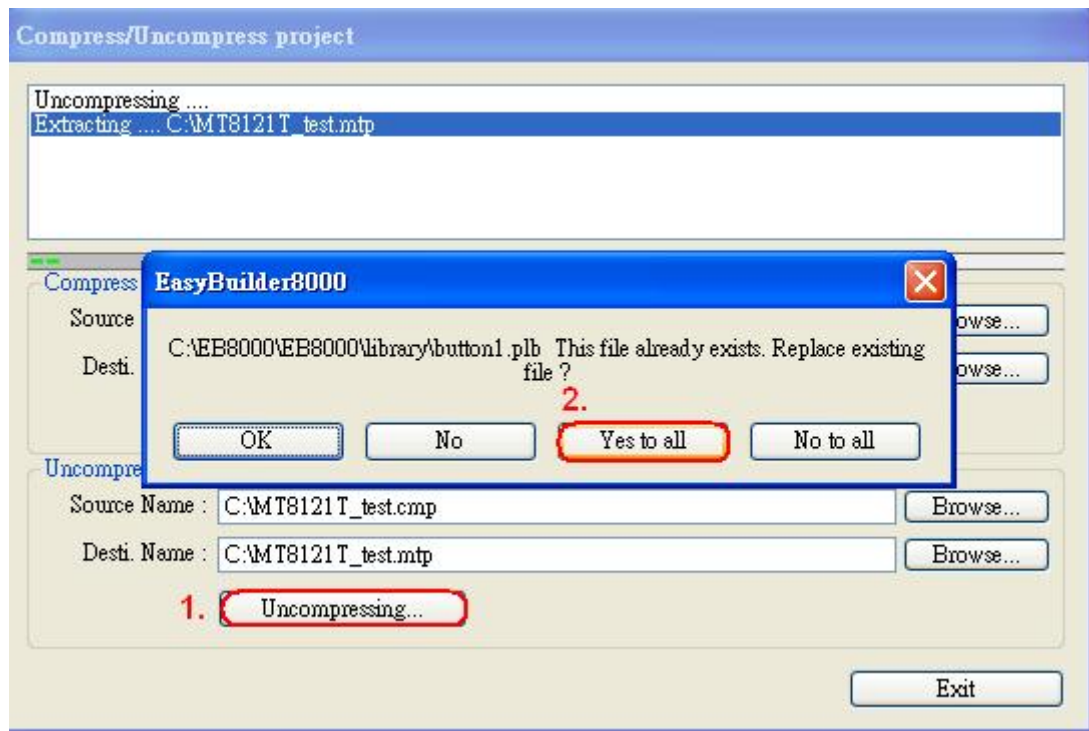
Compress/Uncompress project

Uncompressing ....
Extracting .... C:\MT8121T_test.mtp

Compress

Source

owse...

Desti.

owse...

EasyBuilder8000

C:\EB8000\EB8000\library\button1.plb This file already exists. Replace existing file ?

2.

OK

No

Yes to all

No to all

Uncompre

Source Name : C:\MT8121T_test.cmp

Browse...

Desti. Name : C:\MT8121T_test.mtp

Browse...

1. Uncompressing...

Exit